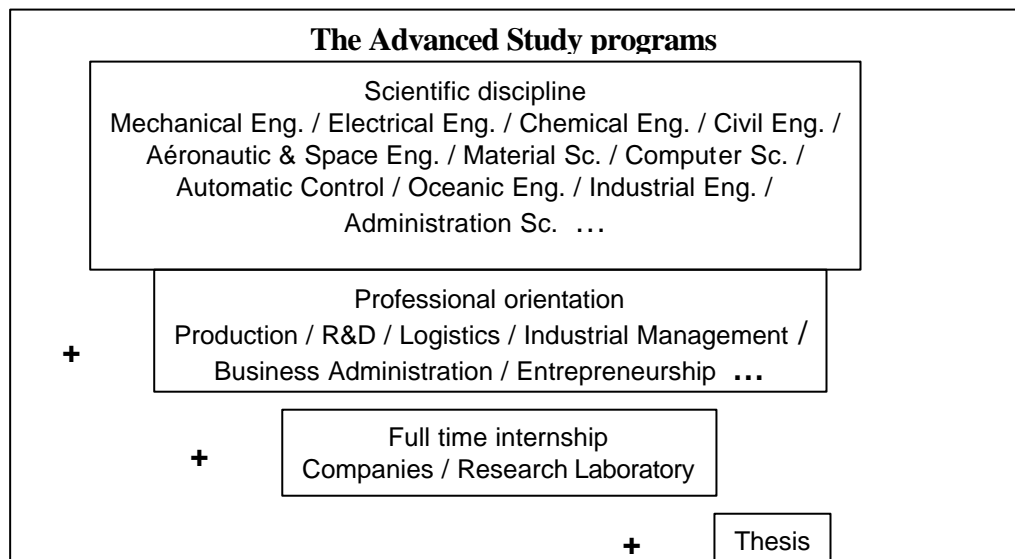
The Advanced Study programs

Scientific discipline
Mechanical Eng. / Electrical Eng. / Chemical Eng. / Civil Eng. / Aéronautic & Space Eng. / Material Sc. / Computer Sc. / Automatic Control / Oceanic Eng. / Industrial Eng. / Administration Sc. …

+

Professional orientation
Production / R&D / Logistics / Industrial Management / Business Administration / Entrepreneurship …

+

Full time internship
Companies / Research Laboratory

+

Thesis